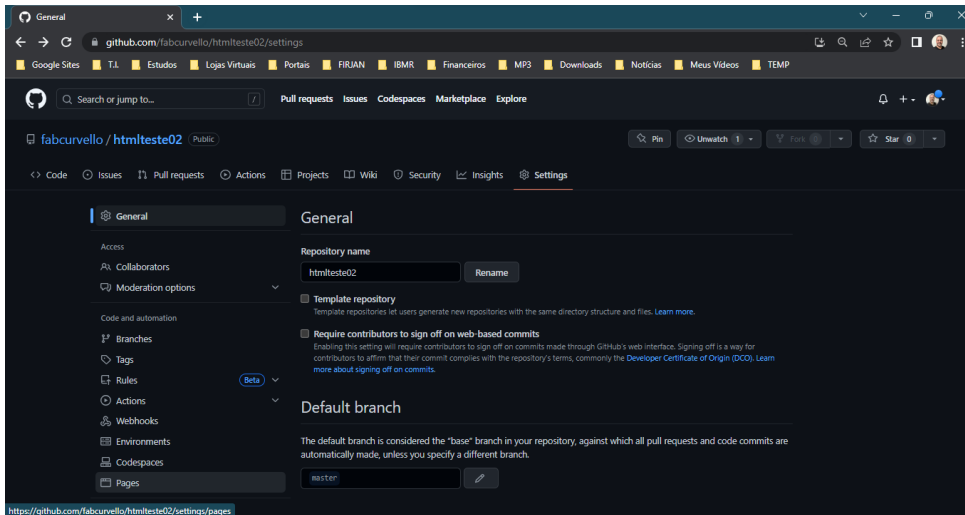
General

github.com/fabcurvello/htmlteste02/settings

Google Sites T.I. Estudos Lojas Virtuais Portais FIRJAN IBMR Financeiros MP3 Downloads Notícias Meus Vídeos TEMP

Search or jump to... / Pull requests Issues Codespaces Marketplace Explore

fabcurvello / htmlteste02 Public

Pin Unwatch 1 Fork 0 Star 0

Code Issues Pull requests Actions Projects Wiki Security Insights Settings

General

Access

Collaborators

Moderation options

Code and automation

Branches

Tags

Rules Beta

Actions

Webhooks

Environments

Codespaces

Pages

General

Repository name

htmlteste02

Rename

Template repository

Template repositories let users generate new repositories with the same directory structure and files. Learn more.

Require contributors to sign off on web-based commits

Enabling this setting will require contributors to sign off on commits made through GitHub's web interface. Signing off is a way for contributors to affirm that their commit complies with the repository's terms, commonly the Developer Certificate of Origin (DCO). Learn more about signing off on commits.

Default branch

The default branch is considered the "base" branch in your repository, against which all pull requests and code commits are automatically made, unless you specify a different branch.

master

https://github.com/fabcurvello/htmlteste02/settings/pages